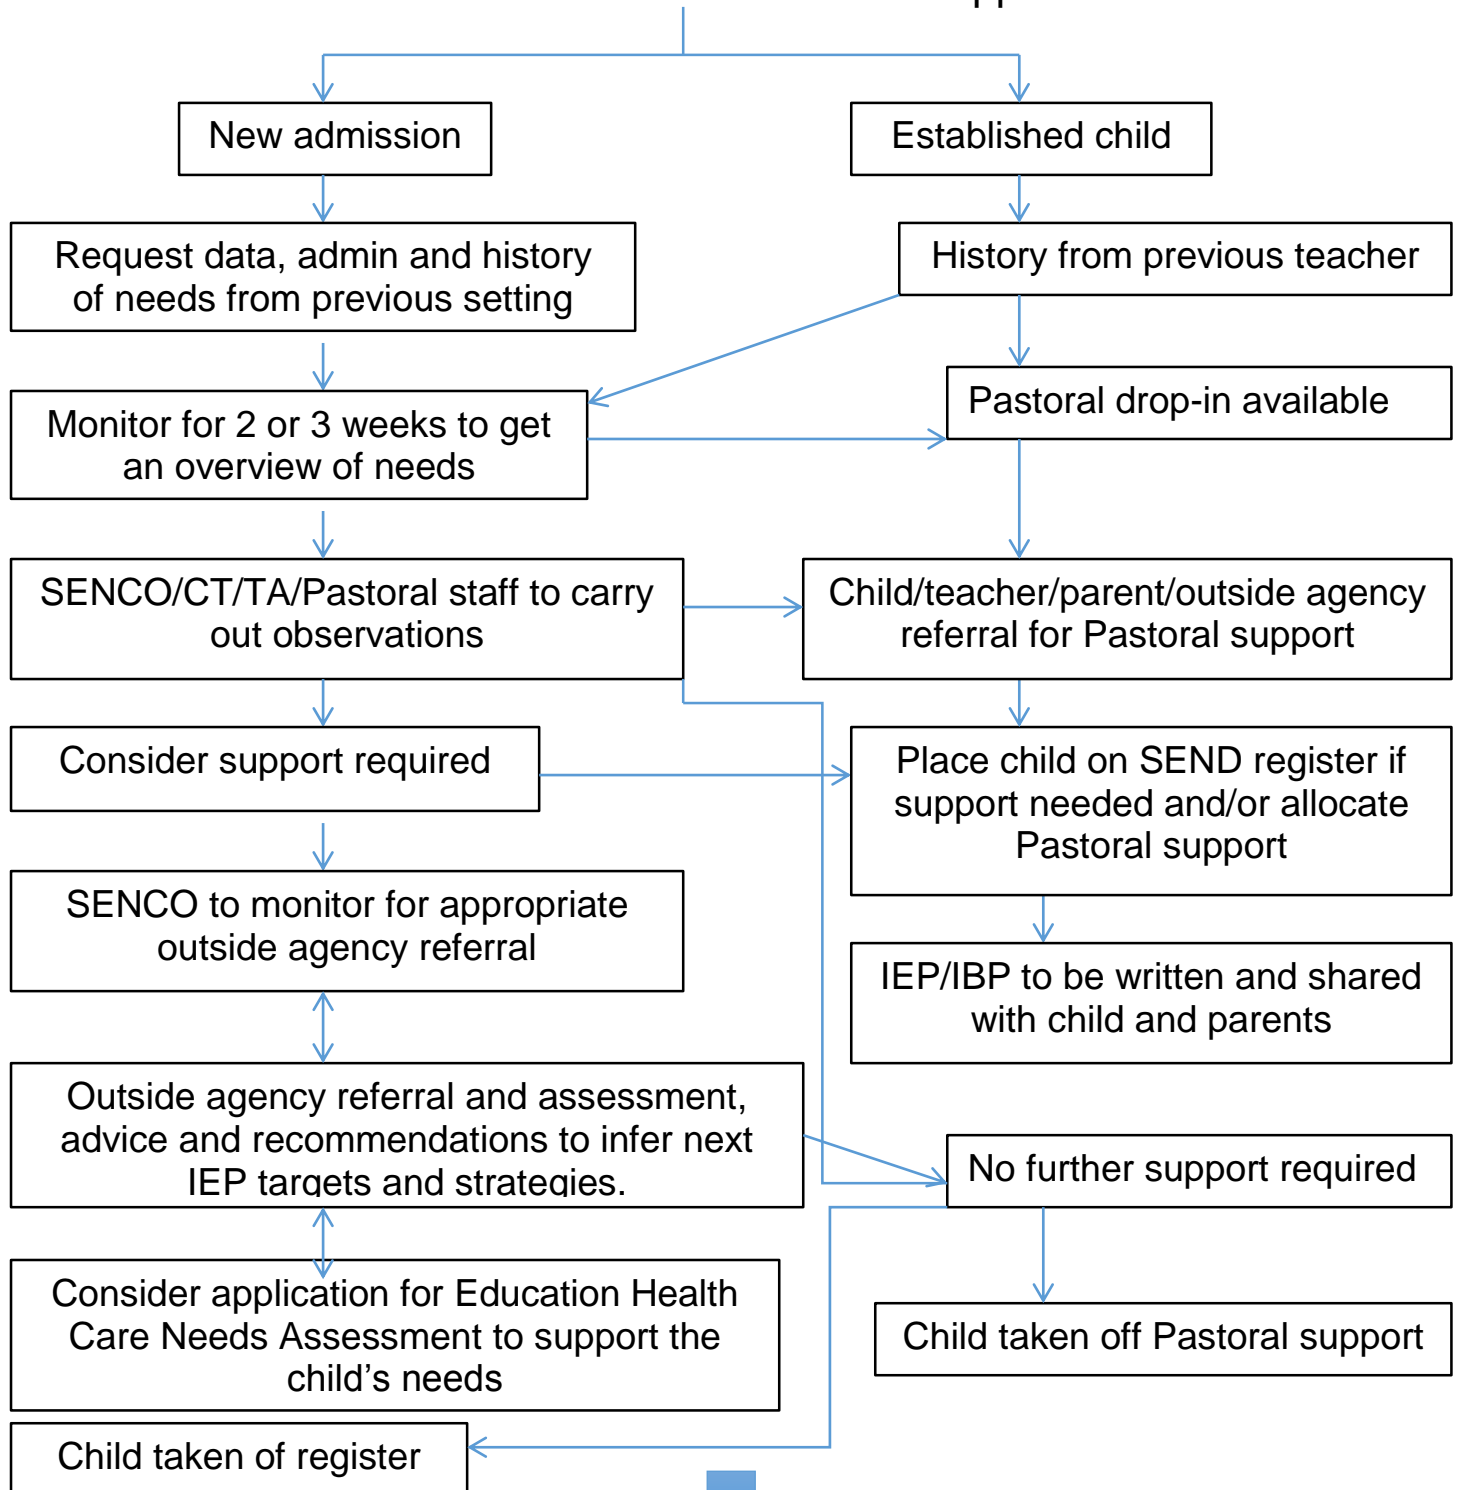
New admission

Established child

Request data, admin and history of needs from previous setting

History from previous teacher

Monitor for 2 or 3 weeks to get an overview of needs

Pastoral drop-in available

SENCO/CT/TA/Pastoral staff to carry out observations

Child/teacher/parent/outside agency referral for Pastoral support

Consider support required

Place child on SEND register if support needed and/or allocate Pastoral support

SENCO to monitor for appropriate outside agency referral

IEP/IBP to be written and shared with child and parents

Outside agency referral and assessment, advice and recommendations to infer next IEP targets and strategies.

No further support required

Consider application for Education Health Care Needs Assessment to support the child's needs

Child taken off Pastoral support

Child taken of register